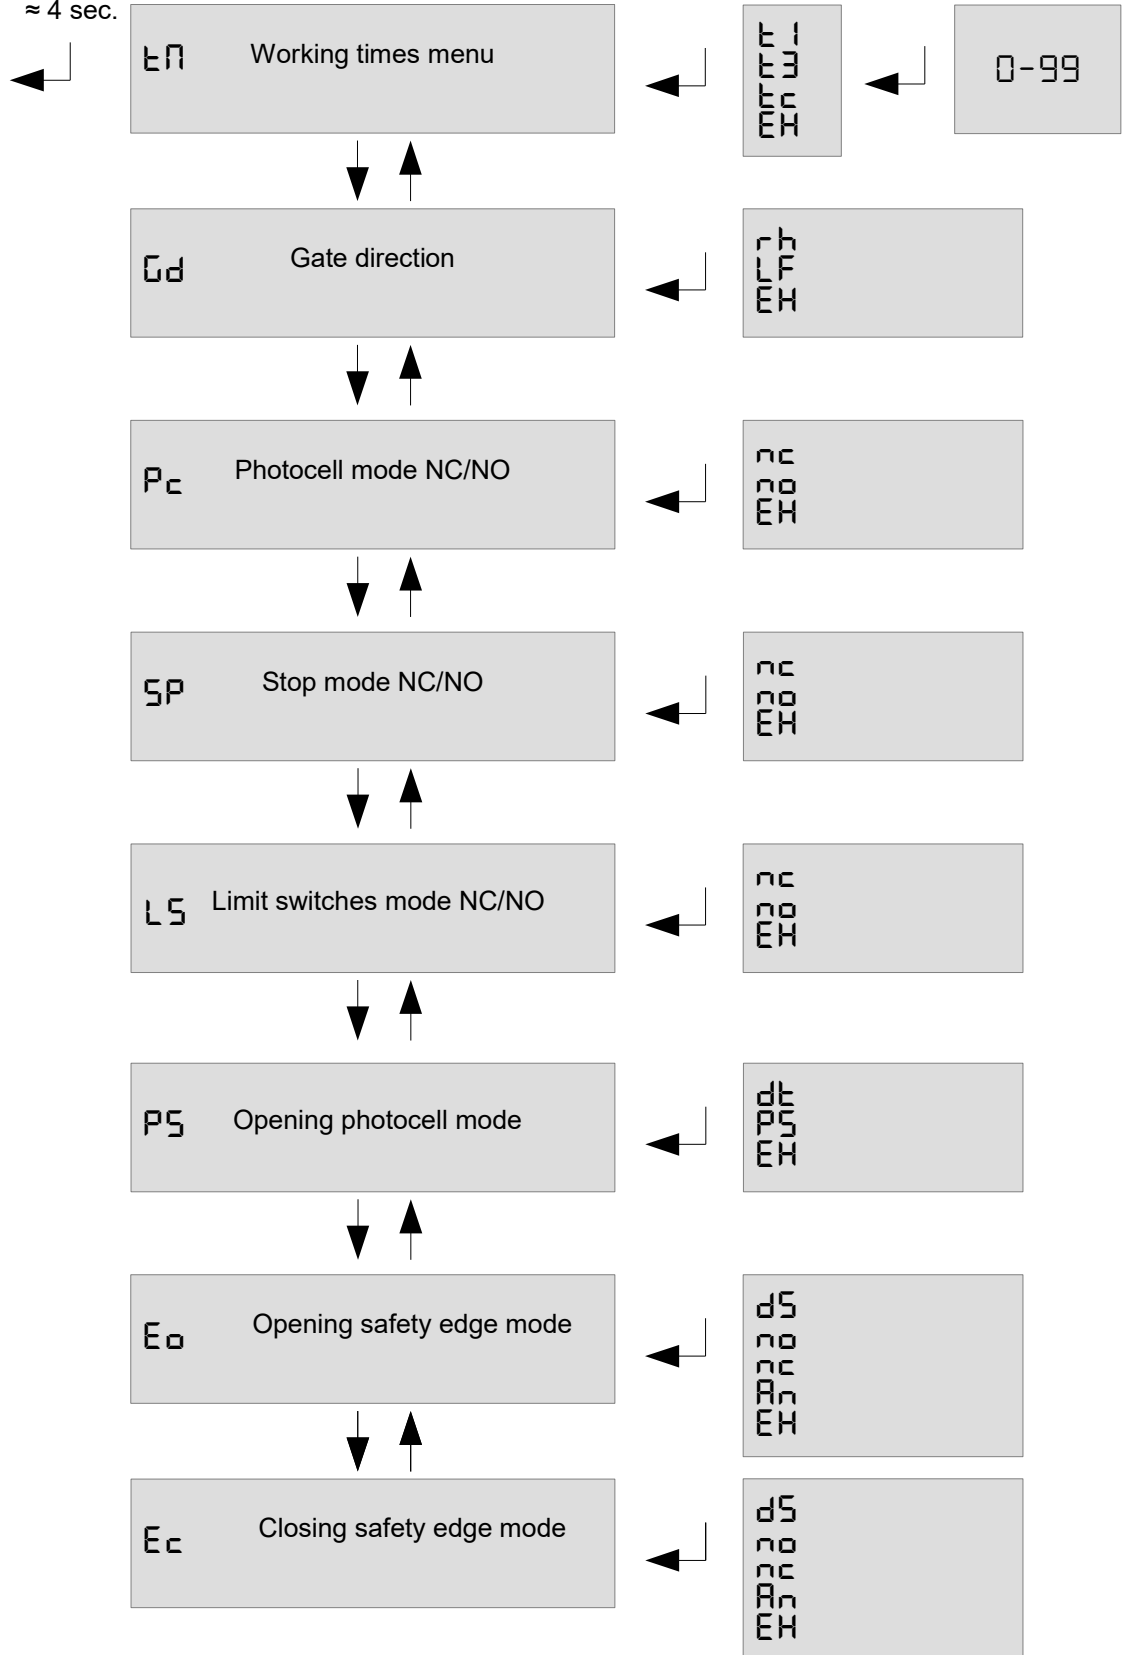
≈ 4 sec.

tM Working times menu

t1
t3
tc
EH

0-99

Gd Gate direction

rh
LF
EH

Pc Photocell mode NC/NO

nc
no
EH

SP Stop mode NC/NO

nc
no
EH

LS Limit switches mode NC/NO

nc
no
EH

PS Opening photocell mode

dt
PS
EH

Eo Opening safety edge mode

dS
no
nc
An
EH

Ec Closing safety edge mode

dS
no
nc
An
EH